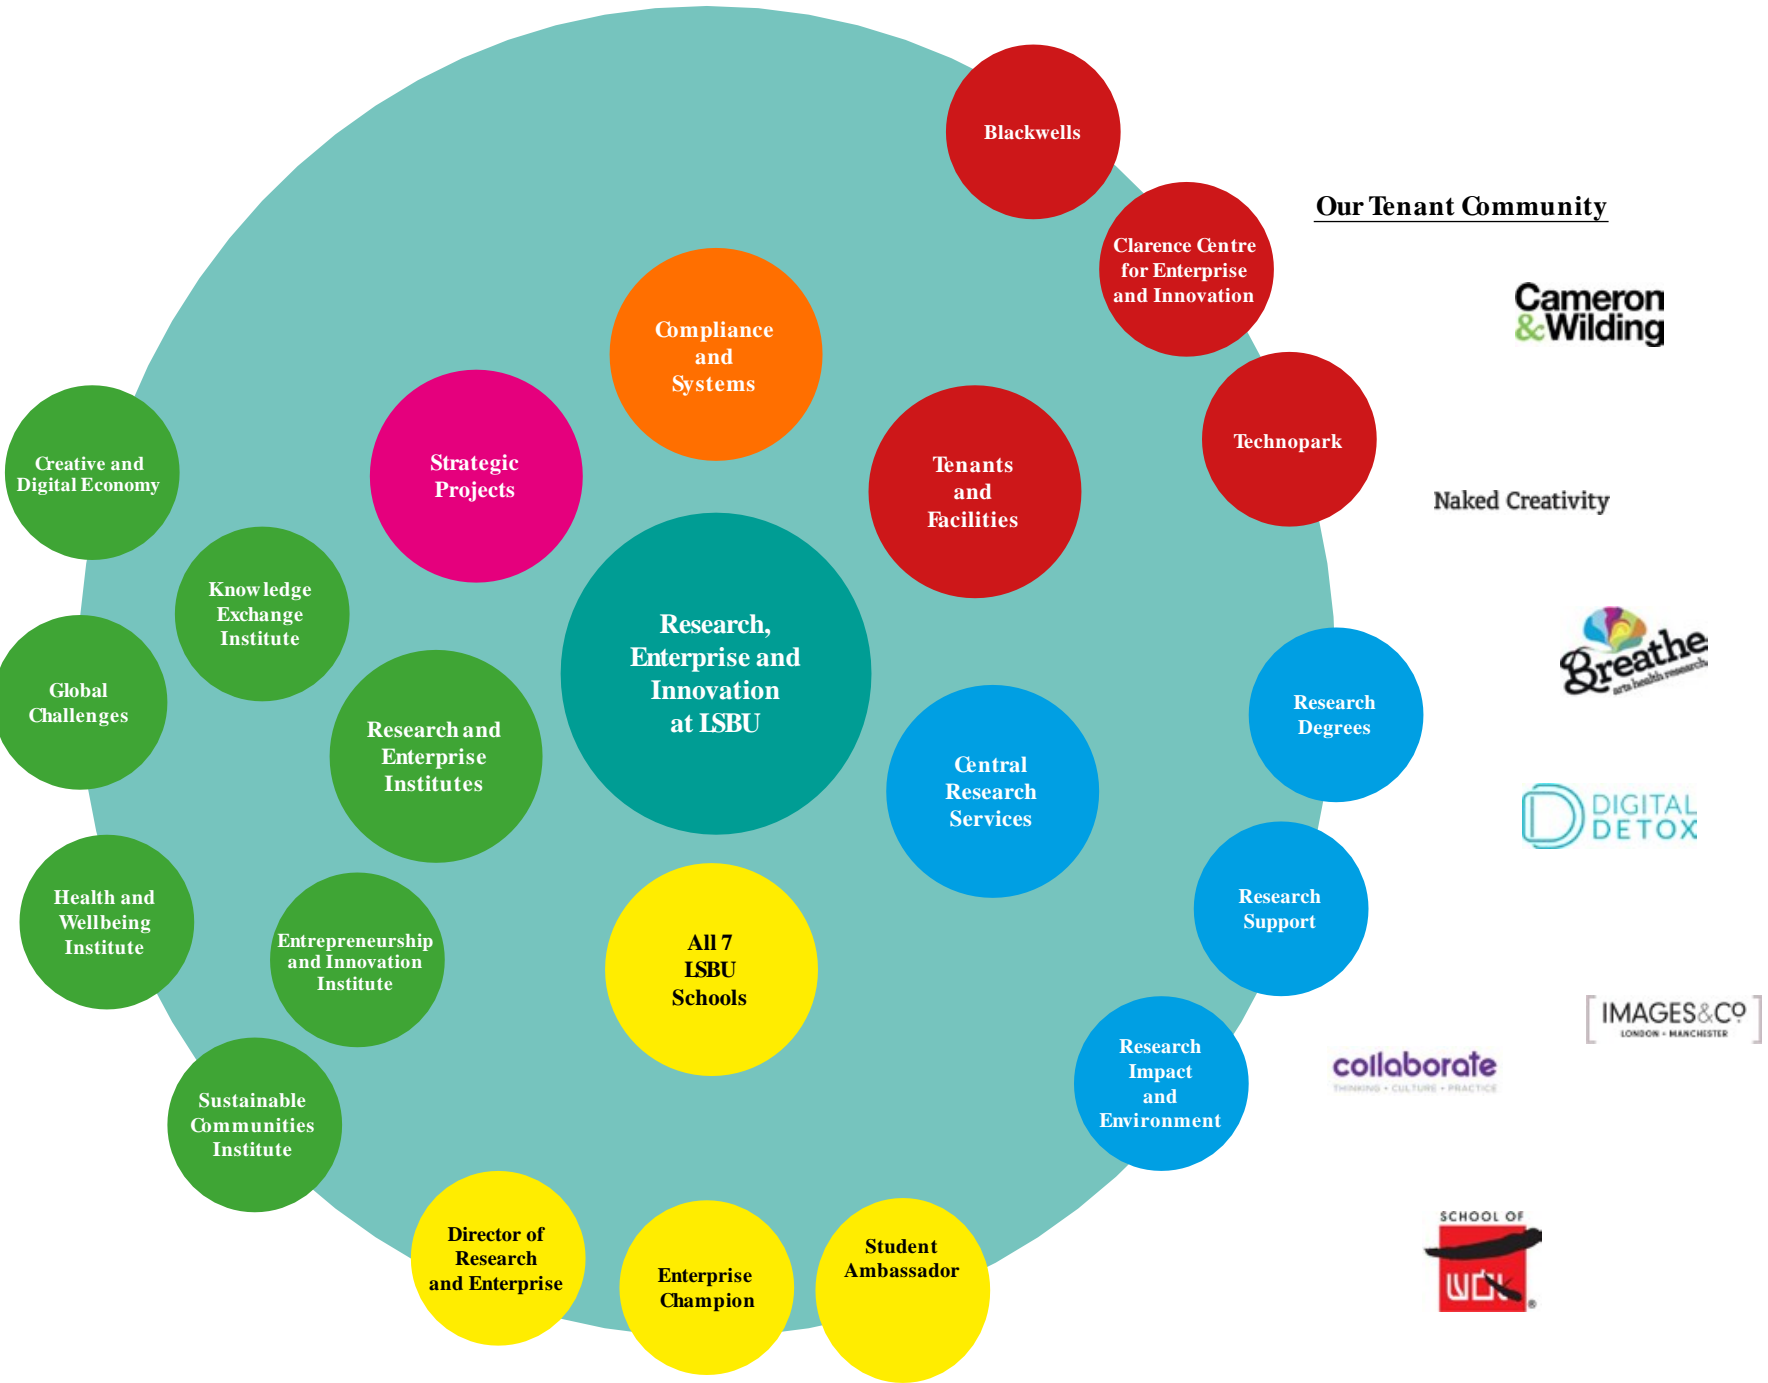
Research, Enterprise and Innovation at LSBU

Compliance and Systems

Strategic Projects

Tenants and Facilities

Blackwells

Clarence Centre for Enterprise and Innovation

Technopark

Creative and Digital Economy

Knowledge Exchange Institute

Global Challenges

Research and Enterprise Institutes

Central Research Services

Research Degrees

Research Support

Research Impact and Environment

Health and Wellbeing Institute

Entrepreneurship and Innovation Institute

Sustainable Communities Institute

All 7 LSBU Schools

Director of Research and Enterprise

Enterprise Champion

Student Ambassador

Our Tenant Community

Cameron &Wilding

Naked Creativity

Breathe arts health research

DIGITAL DETOX

IMAGES&CO LONDON • MANCHESTER

collaborate THINKING • CULTURE • PRACTICE

SCHOOL OF WOK